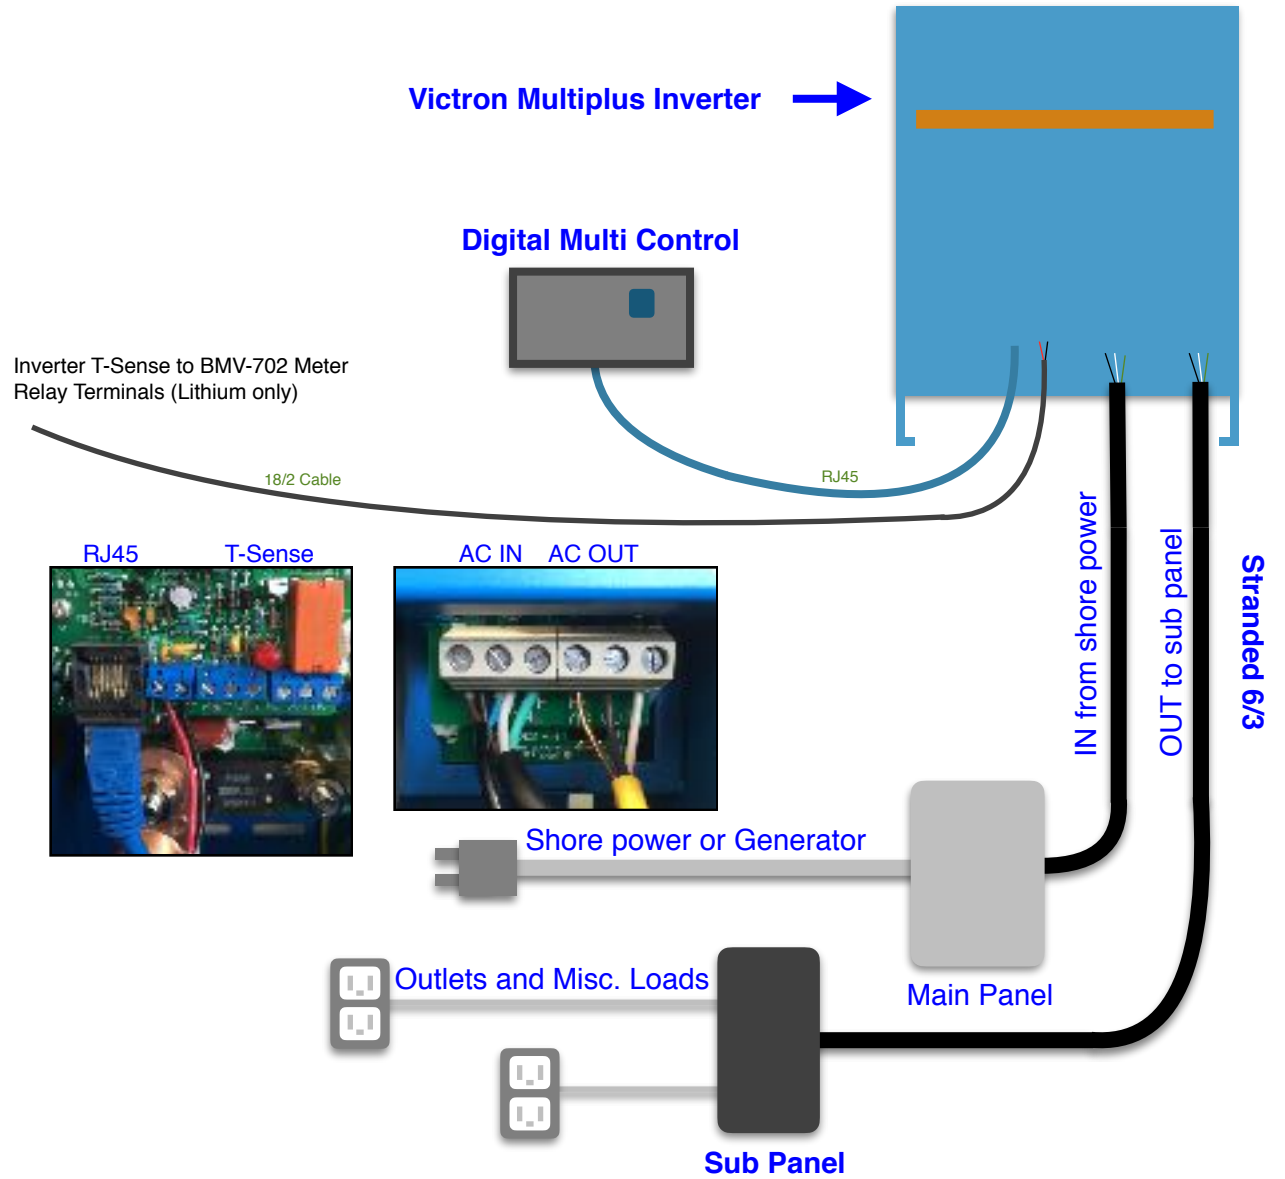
Victron Multiplus Inverter

Digital Multi Control

Inverter T-Sense to BMV-702 Meter Relay Terminals (Lithium only)

18/2 Cable

RJ45

RJ45

T-Sense

AC IN

AC OUT

IN from shore power

OUT to sub panel

Stranded 6/3

Shore power or Generator

Main Panel

Outlets and Misc. Loads

Sub Panel